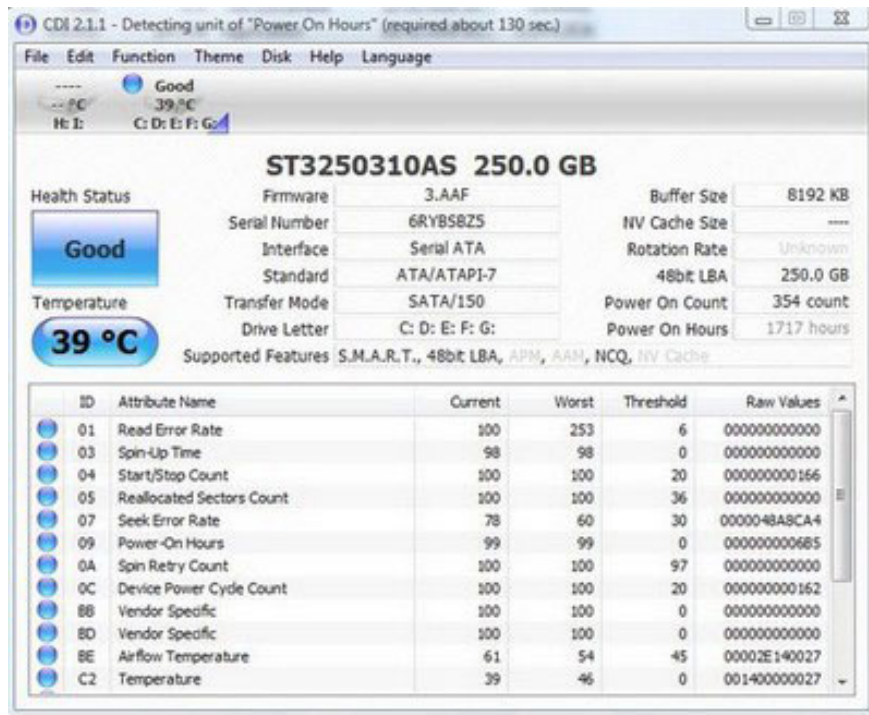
CDI 2.1.1 - Detecting unit of "Power On Hours" (required about 130 sec.)

File Edit Function Theme Disk Help Language

---- Good
-- °C 39 °C
H: I: C: D: E: F: G:

ST3250310AS 250.0 GB

Health Status

Good

Temperature

39 °C

| | | | |
|---|---|---|---|
| Firmware | 3.AAF | Buffer Size | 8192 KB |
| Serial Number | 6RYBSBZ5 | NV Cache Size | ---- |
| Interface | Serial ATA | Rotation Rate | Unknown |
| Standard | ATA/ATAPI-7 | 48bit LBA | 250.0 GB |
| Transfer Mode | SATA/150 | Power On Count | 354 count |
| Drive Letter | C: D: E: F: G: | Power On Hours | 1717 hours |

Supported Features S.M.A.R.T., 48bit LBA, APM, AAM, NCQ, NV Cache

| ID | Attribute Name | Current | Worst | Threshold | Raw Values |
|---|---|---|---|---|---|
| 01 | Read Error Rate | 100 | 253 | 6 | 000000000000 |
| 03 | Spin-Up Time | 98 | 98 | 0 | 000000000000 |
| 04 | Start/Stop Count | 100 | 100 | 20 | 000000000166 |
| 05 | Reallocated Sectors Count | 100 | 100 | 36 | 000000000000 |
| 07 | Seek Error Rate | 78 | 60 | 30 | 0000048A8CA4 |
| 09 | Power-On Hours | 99 | 99 | 0 | 0000000006B5 |
| 0A | Spin Retry Count | 100 | 100 | 97 | 000000000000 |
| 0C | Device Power Cycle Count | 100 | 100 | 20 | 000000000162 |
| BB | Vendor Specific | 100 | 100 | 0 | 000000000000 |
| BD | Vendor Specific | 100 | 100 | 0 | 000000000000 |
| BE | Airflow Temperature | 61 | 54 | 45 | 00002E140027 |
| C2 | Temperature | 39 | 46 | 0 | 001400000027 |